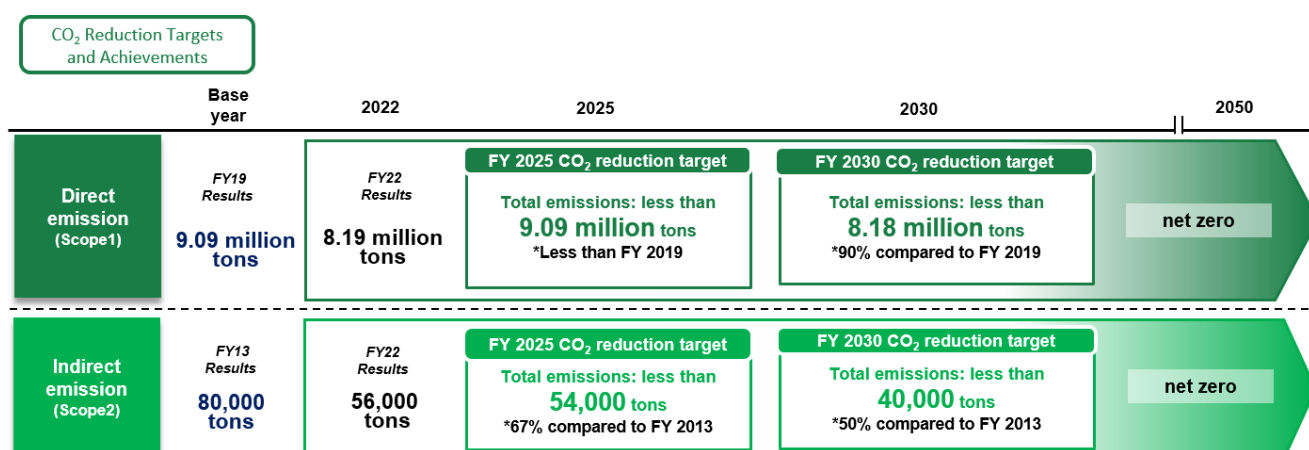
$CO_2$ Reduction Targets and Achievements

Base year

2022

2025

2030

2050

Direct emission (Scope1)

FY19 Results

9.09 million tons

FY22 Results

8.19 million tons

FY 2025 $CO_2$ reduction target

Total emissions: less than 9.09 million tons

*Less than FY 2019

FY 2030 $CO_2$ reduction target

Total emissions: less than 8.18 million tons

*90% compared to FY 2019

net zero

Indirect emission (Scope2)

FY13 Results

80,000 tons

FY22 Results

56,000 tons

FY 2025 $CO_2$ reduction target

Total emissions: less than 54,000 tons

*67% compared to FY 2013

FY 2030 $CO_2$ reduction target

Total emissions: less than 40,000 tons

*50% compared to FY 2013

net zero